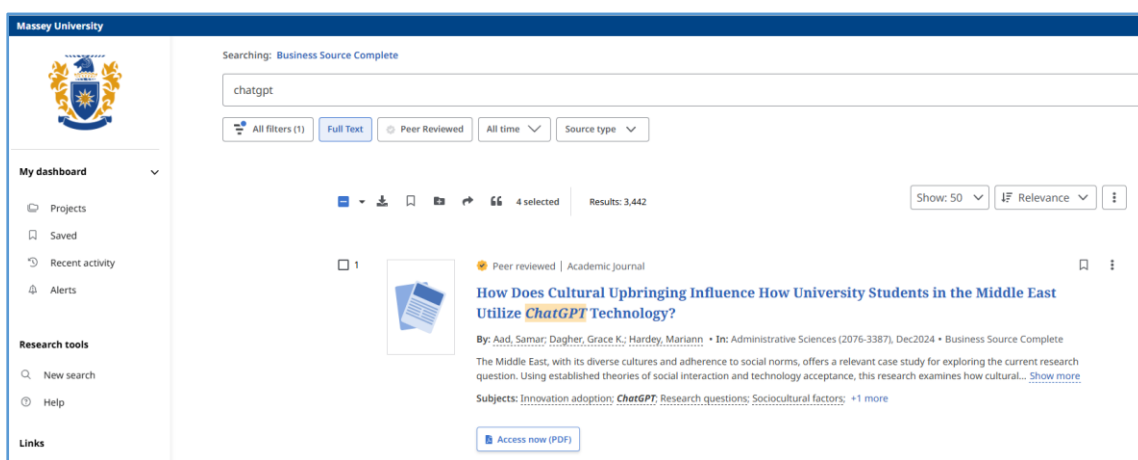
Massey University

My dashboard

Projects

Saved

Recent activity

Alerts

Research tools

New search

Help

Links

Searching: Business Source Complete

chatgpt

All filters (1) Full Text Peer Reviewed All time Source type

4 selected Results: 3,442

Show: 50 Relevance

1

Peer reviewed | Academic Journal

How Does Cultural Upbringing Influence How University Students in the Middle East Utilize ChatGPT Technology?

By: Aad, Samar; Dagher, Grace K.; Hardey, Mariann • In: Administrative Sciences (2076-3387), Dec2024 • Business Source Complete

The Middle East, with its diverse cultures and adherence to social norms, offers a relevant case study for exploring the current research question. Using established theories of social interaction and technology acceptance, this research examines how cultural... Show more

Subjects: Innovation adoption; ChatGPT; Research questions; Sociocultural factors; +1 more

Access now (PDF)